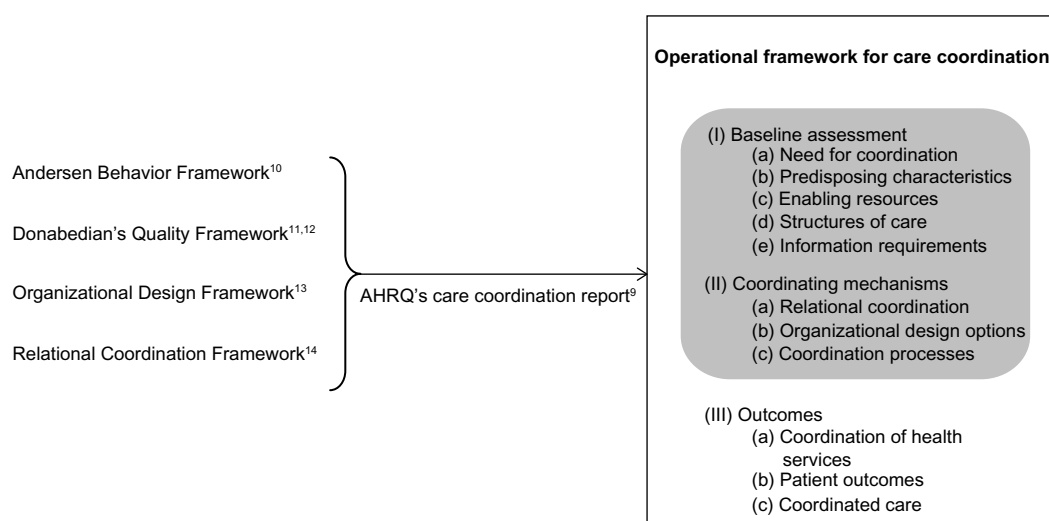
Andersen Behavior Framework$^{10}$

Donabedian's Quality Framework$^{11,12}$

Organizational Design Framework$^{13}$

Relational Coordination Framework$^{14}$

AHRQ's care coordination report$^{9}$

Operational framework for care coordination

(I) Baseline assessment
(a) Need for coordination
(b) Predisposing characteristics
(c) Enabling resources
(d) Structures of care
(e) Information requirements

(II) Coordinating mechanisms
(a) Relational coordination
(b) Organizational design options
(c) Coordination processes

(III) Outcomes
(a) Coordination of health services
(b) Patient outcomes
(c) Coordinated care